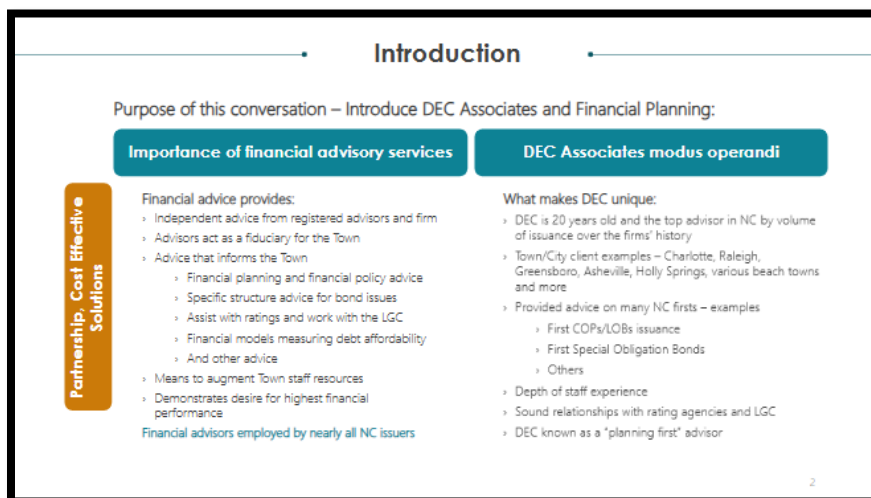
Introduction

Purpose of this conversation – Introduce DEC Associates and Financial Planning:

Importance of financial advisory services

DEC Associates modus operandi

Partnership, Cost Effective Solutions

Financial advice provides:
› Independent advice from registered advisors and firm
› Advisors act as a fiduciary for the Town
› Advice that informs the Town
› Financial planning and financial policy advice
› Specific structure advice for bond issues
› Assist with ratings and work with the LGC
› Financial models measuring debt affordability
› And other advice
› Means to augment Town staff resources
› Demonstrates desire for highest financial performance
Financial advisors employed by nearly all NC issuers

What makes DEC unique:
› DEC is 20 years old and the top advisor in NC by volume of issuance over the firms' history
› Town/City client examples – Charlotte, Raleigh, Greensboro, Asheville, Holly Springs, various beach towns and more
› Provided advice on many NC firsts – examples
› First COPs/LOBs issuance
› First Special Obligation Bonds
› Others
› Depth of staff experience
› Sound relationships with rating agencies and LGC
› DEC known as a "planning first" advisor

2